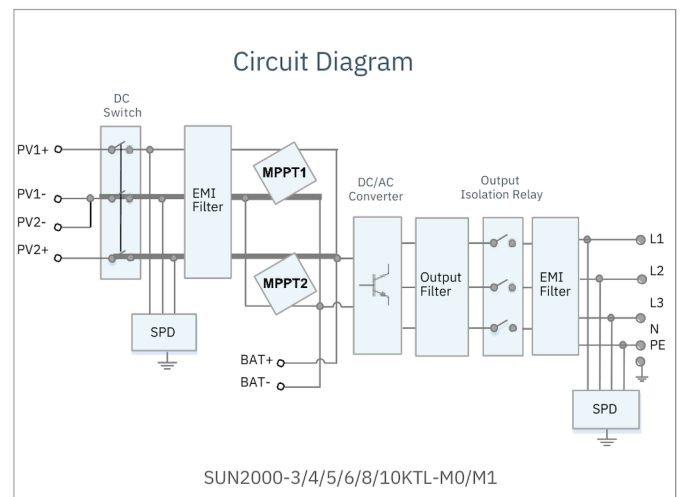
Circuit Diagram

DC Switch

PV1+
PV1-
PV2-
PV2+

EMI Filter

MPPT1
MPPT2

SPD

BAT+
BAT-

DC/AC Converter

Output Filter

Output Isolation Relay

EMI Filter

L1
L2
L3
N
PE

SPD

SUN2000-3/4/5/6/8/10KTL-M0/M1